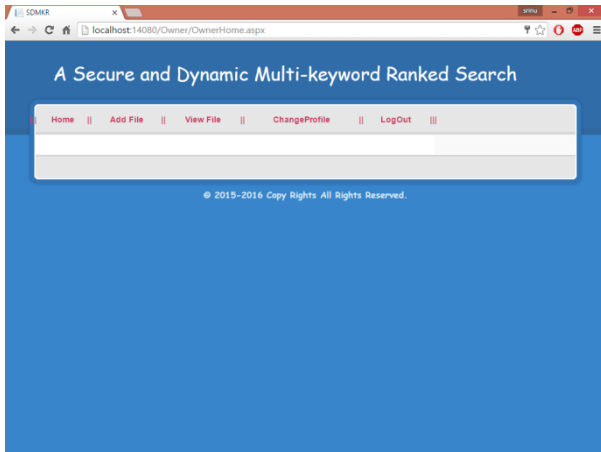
SDMKR
srinu
localhost:14080/Owner/OwnerHome.aspx

A Secure and Dynamic Multi-keyword Ranked Search

||| Home || Add File || View File || ChangeProfile || LogOut |||

© 2015-2016 Copy Rights All Rights Reserved.